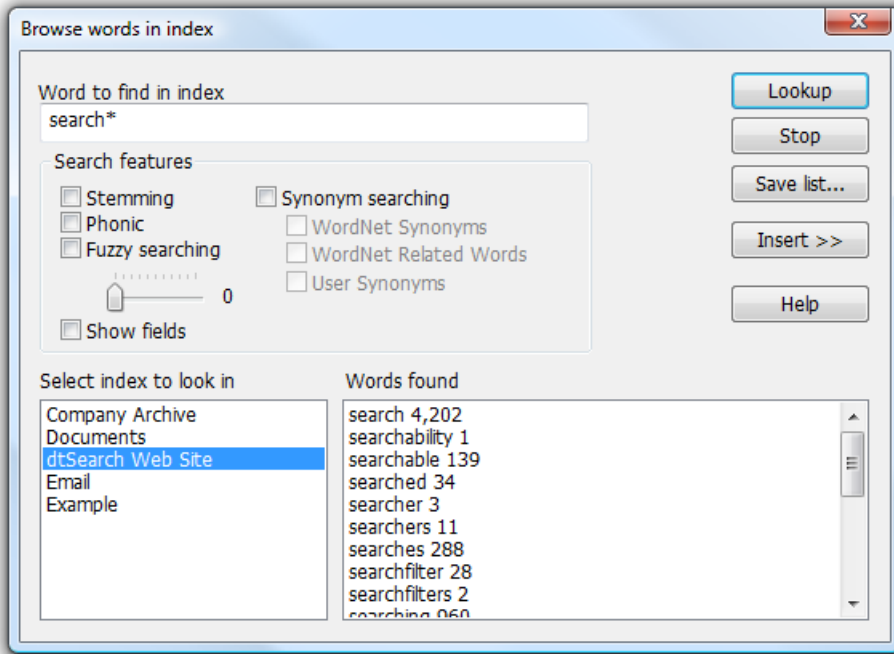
Browse words in index

Word to find in index
search*

Search features
Stemming
Phonic
Fuzzy searching
0
Show fields
Synonym searching
WordNet Synonyms
WordNet Related Words
User Synonyms

Lookup
Stop
Save list...
Insert >>
Help

Select index to look in
Company Archive
Documents
dtSearch Web Site
Email
Example

Words found
search 4,202
searchability 1
searchable 139
searched 34
searcher 3
searchers 11
searches 288
searchfilter 28
searchfilters 2
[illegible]